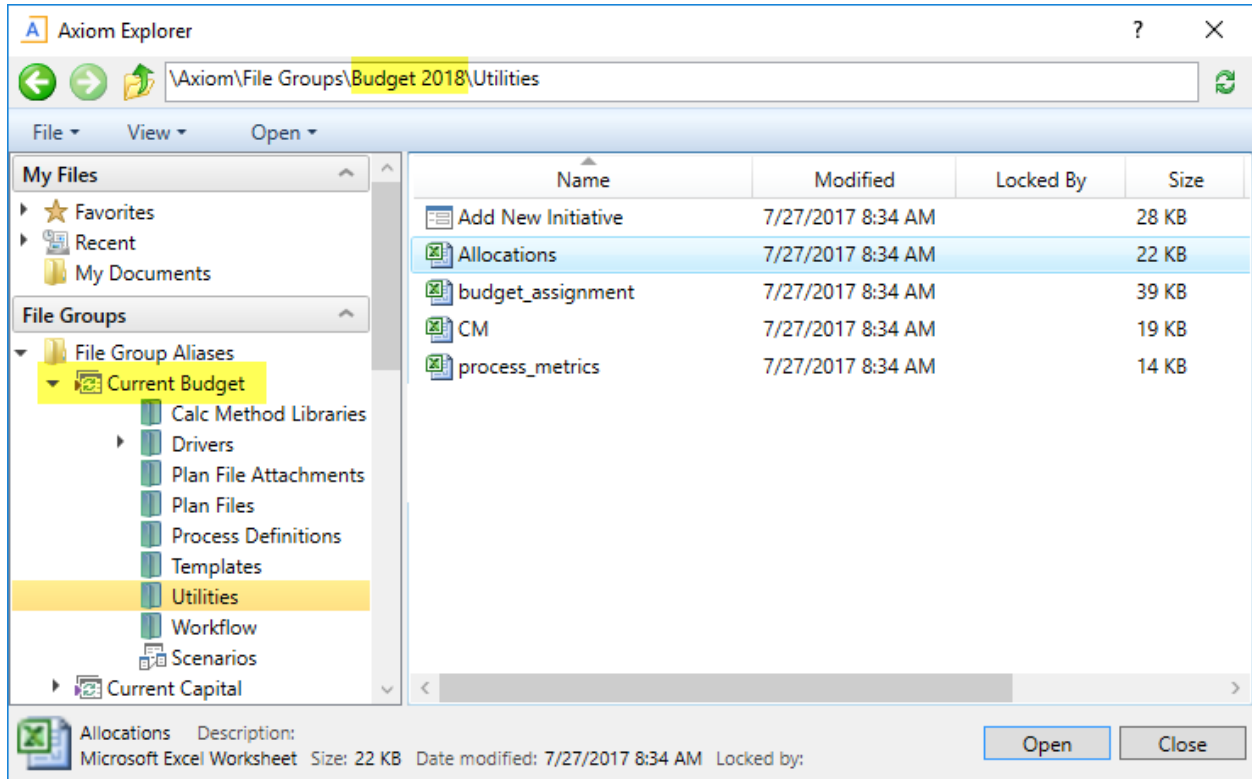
Axiom Explorer

?

\Axiom\File Groups\Budget 2018\Utilities

File View Open

My Files

Favorites

Recent

My Documents

File Groups

File Group Aliases

Current Budget

Calc Method Libraries

Drivers

Plan File Attachments

Plan Files

Process Definitions

Templates

Utilities

Workflow

Scenarios

Current Capital

| Name | Modified | Locked By | Size |
|---|---|---|---|
| Add New Initiative | 7/27/2017 8:34 AM | | 28 KB |
| Allocations | 7/27/2017 8:34 AM | | 22 KB |
| budget_assignment | 7/27/2017 8:34 AM | | 39 KB |
| CM | 7/27/2017 8:34 AM | | 19 KB |
| process_metrics | 7/27/2017 8:34 AM | | 14 KB |

Allocations Description:
Microsoft Excel Worksheet Size: 22 KB Date modified: 7/27/2017 8:34 AM Locked by:

Open

Close